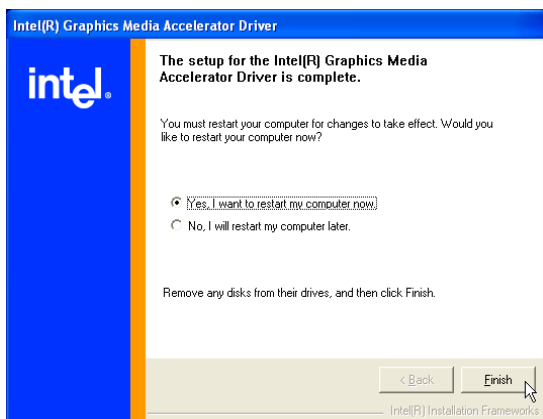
Intel(R) Graphics Media Accelerator Driver

intel.

The setup for the Intel(R) Graphics Media Accelerator Driver is complete.

You must restart your computer for changes to take effect. Would you like to restart your computer now?

Yes, I want to restart my computer now.

No, I will restart my computer later.

Remove any disks from their drives, and then click Finish.

< Back

Finish

Intel(R) Installation Frameworks